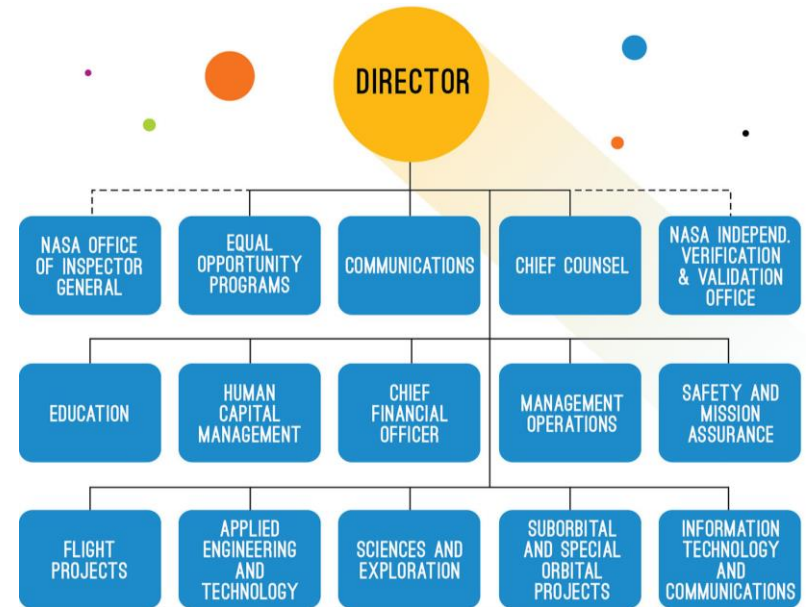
DIRECTOR

NASA OFFICE OF INSPECTOR GENERAL

EQUAL OPPORTUNITY PROGRAMS

COMMUNICATIONS

CHIEF COUNSEL

NASA INDEPEND. VERIFICATION & VALIDATION OFFICE

EDUCATION

HUMAN CAPITAL MANAGEMENT

CHIEF FINANCIAL OFFICER

MANAGEMENT OPERATIONS

SAFETY AND MISSION ASSURANCE

FLIGHT PROJECTS

APPLIED ENGINEERING AND TECHNOLOGY

SCIENCES AND EXPLORATION

SUBORBITAL AND SPECIAL ORBITAL PROJECTS

INFORMATION TECHNOLOGY AND COMMUNICATIONS